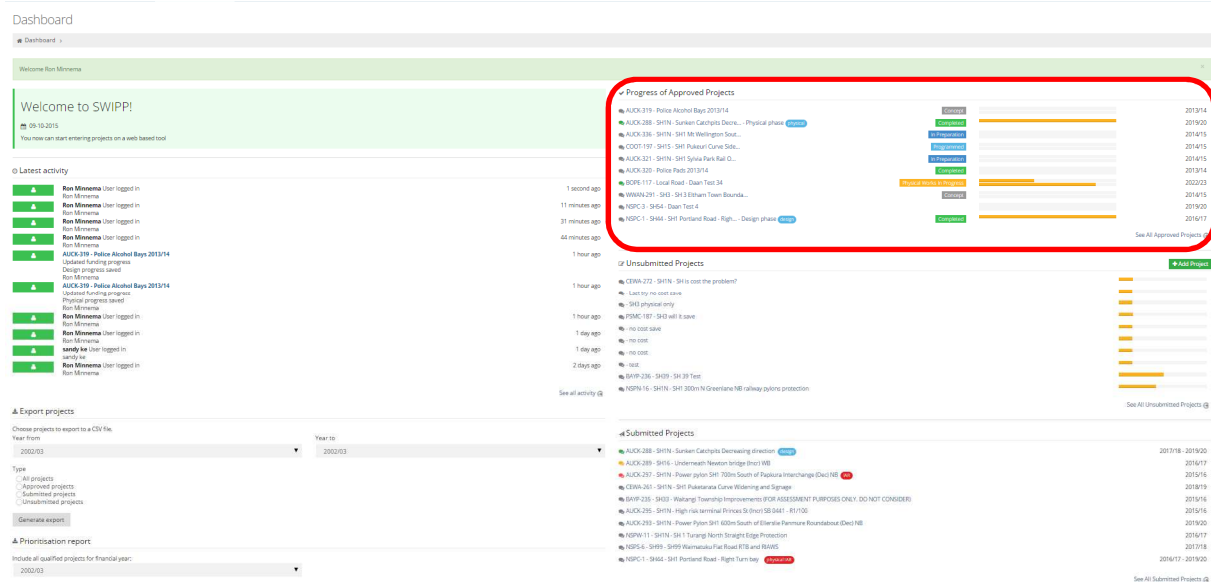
Dashboard

Dashboard ›

Welcome Ron Minnema

Welcome to SWIPP!

09-10-2015

You now can start entering projects on a web based tool

Latest activity

Ron Minnema User logged in
Ron Minnema
1 second ago

Ron Minnema User logged in
Ron Minnema
11 minutes ago

Ron Minnema User logged in
Ron Minnema
31 minutes ago

Ron Minnema User logged in
Ron Minnema
44 minutes ago

AUCK-319 - Police Alcohol Bays 2013/14
Updated funding progress
Design progress saved
Ron Minnema
1 hour ago

AUCK-319 - Police Alcohol Bays 2013/14
Updated funding progress
Physical progress saved
Ron Minnema
1 hour ago

Ron Minnema User logged in
Ron Minnema
1 hour ago

Ron Minnema User logged in
Ron Minnema
1 day ago

sandy ke User logged in
sandy ke
1 day ago

Ron Minnema User logged in
Ron Minnema
2 days ago

See all activity

Export projects

Choose projects to export to a CSV file.

Year from
2002/03

Year to
2002/03

Type
All projects
Approved projects
Submitted projects
Unsubmitted projects

Generate export

Prioritisation report

Include all qualified projects for financial year:
2002/03

Progress of Approved Projects

| Project | Status | Year |
|---|---|---|
| AUCK-319 - Police Alcohol Bays 2013/14 | Concept | 2013/14 |
| AUCK-288 - SH1N - Sunken Catchpits Decre... - Physical phase [physical] | Completed | 2019/20 |
| AUCK-336 - SH1N - SH1 Mt Wellington Sout... | In Preparation | 2014/15 |
| CODT-197 - SH1S - SH1 Pukeuri Curve Side... | Programmed | 2014/15 |
| AUCK-321 - SH1N - SH1 Sylvia Park Rail O... | In Preparation | 2014/15 |
| AUCK-320 - Police Pads 2013/14 | Completed | 2013/14 |
| BOPE-117 - Local Road - Daan Test 34 | Physical Works in Progress | 2022/23 |
| WWAN-291 - SH3 - SH 3 Eltham Town Bounda... | Concept | 2014/15 |
| NSPC-3 - SH54 - Daan Test 4 | | 2019/20 |
| NSPC-1 - SH44 - SH1 Portland Road - Righ... - Design phase [design] | Completed | 2016/17 |

See All Approved Projects

Unsubmitted Projects

+ Add Project

CEWA-272 - SH1N - SH is cost the problem?
- East try no cost save
- SH3 physical only
PSMC-187 - SH3 will it save
- no cost save
- no cost
- no cost
- test
BAYP-236 - SH39 - SH 39 Test
NSPN-16 - SH1N - SH1 300m N Greentano NB railway pylons protection

See All Unsubmitted Projects

Submitted Projects

| Project | Year |
|---|---|
| AUCK-288 - SH1N - Sunken Catchpits Decreasing direction [design] | 2017/18 - 2019/20 |
| AUCK-289 - SH16 - Underneath Newton bridge (Incr) WB | 2016/17 |
| AUCK-257 - SH1N - Power pylon SH1 700m South of Papakura Interchange (Dec) NB [del] | 2015/16 |
| CEWA-261 - SH1N - SH1 Puketarata Curve Widening and Signage | 2018/19 |
| BAYP-235 - SH33 - Waitangi Township Improvements (FOR ASSESSMENT PURPOSES ONLY. DO NOT CONSIDER) | 2015/16 |
| AUCK-295 - SH1N - High risk terminal Princes St (Incr) SB 0441 - R1/100 | 2015/16 |
| AUCK-293 - SH1N - Power Pylon SH1 600m South of Ellerslie Panmure Roundabout (Dec) NB | 2019/20 |
| NSPW-11 - SH1N - SH 1 Turangi North Straight Edge Protection | 2016/17 |
| NSPS-6 - SH99 - SH99 Waimatuku Flat Road RTB and RIAWS | 2017/18 |
| NSPC-1 - SH44 - SH1 Portland Road - Right Turn bay [physical] | 2016/17 - 2019/20 |

See All Submitted Projects